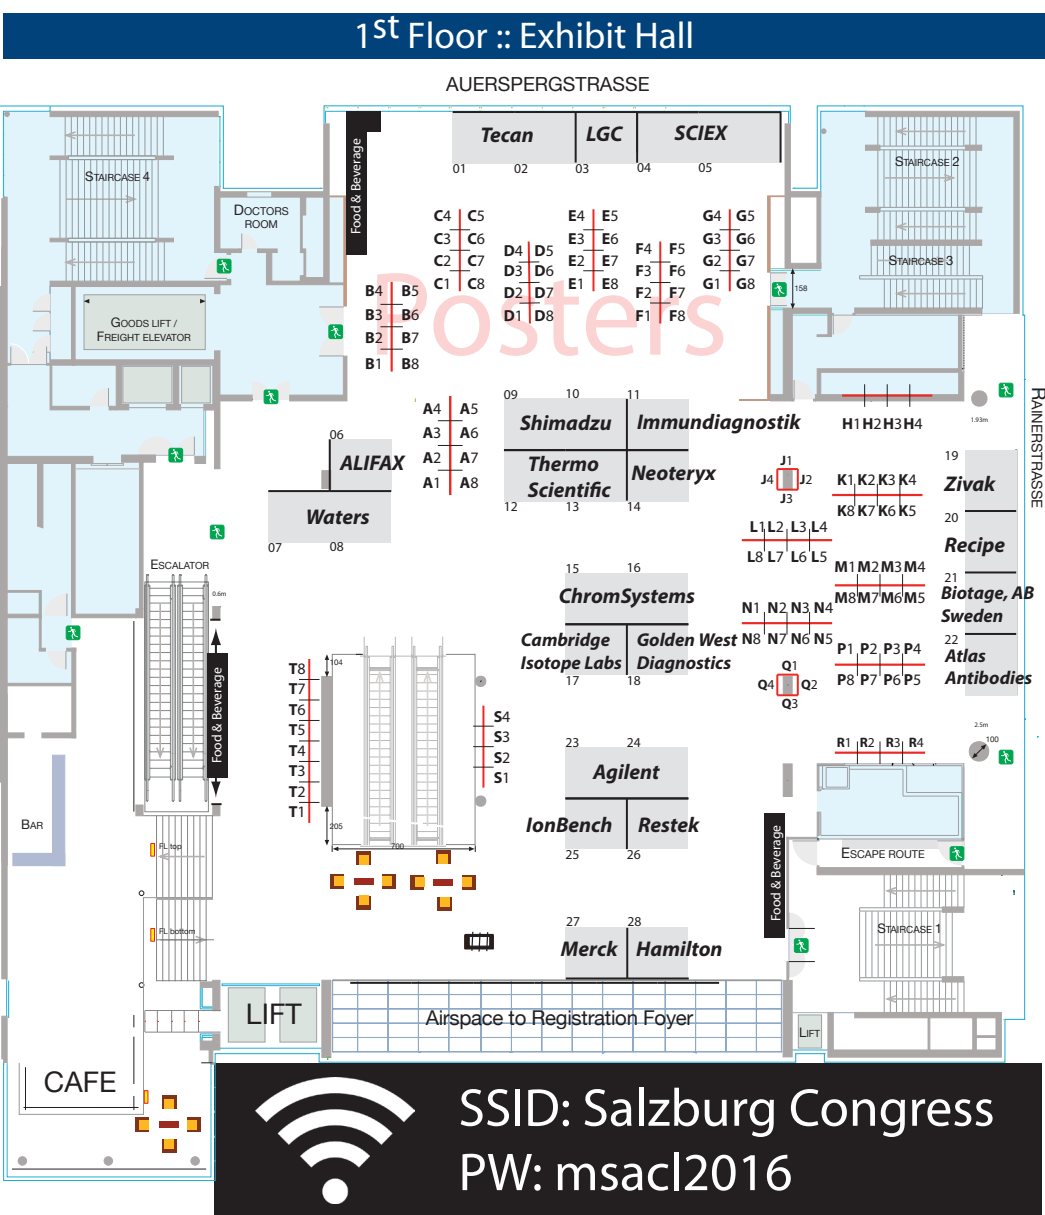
1st Floor :: Exhibit Hall

AUERSPERGSTRASSE

Tecan LGC SCIEX
01 02 03 04 05

STAIRCASE 4

DOCTORS ROOM

Food & Beverage

GOODS LIFT / FREIGHT ELEVATOR

C4 C5
C3 C6
C2 C7
C1 C8

B4 B5
B3 B6
B2 B7
B1 B8

D4 D5
D3 D6
D2 D7
D1 D8

E4 E5
E3 E6
E2 E7
E1 E8

F4 F5
F3 F6
F2 F7
F1 F8

G4 G5
G3 G6
G2 G7
G1 G8

158

STAIRCASE 2

STAIRCASE 3

Posters

A4 A5
A3 A6
A2 A7
A1 A8

06
ALIFAX
Waters
07 08

09 10 11
Shimadzu Immundiagnostik
Thermo Scientific Neoteryx
12 13 14

H1 H2 H3 H4

1.93m

RAINERSTRASSE

J1
J4 J2
J3

K1 K2 K3 K4
K8 K7 K6 K5

19
Zivak
20
Recipe
21
Biotage, AB Sweden
22
Atlas Antibodies

L1 L2 L3 L4
L8 L7 L6 L5

ESCALATOR

0.6m

15 16
ChromSystems
Cambridge Isotope Labs Golden West Diagnostics
17 18

M1 M2 M3 M4
M8 M7 M6 M5

N1 N2 N3 N4
N8 N7 N6 N5

P1 P2 P3 P4
P8 P7 P6 P5

Q1
Q4 Q2
Q3

Food & Beverage

T8
T7
T6
T5
T4
T3
T2
T1

104

205

700

S4
S3
S2
S1

23 24
Agilent
IonBench Restek
25 26

2.5m

100

R1 R2 R3 R4

BAR

FL top

FL bottom

ESCAPE ROUTE

Food & Beverage

27 28
Merck Hamilton

STAIRCASE 1

LIFT

Airspace to Registration Foyer

LIFT

CAFE

SSID: Salzburg Congress
PW: msacl2016